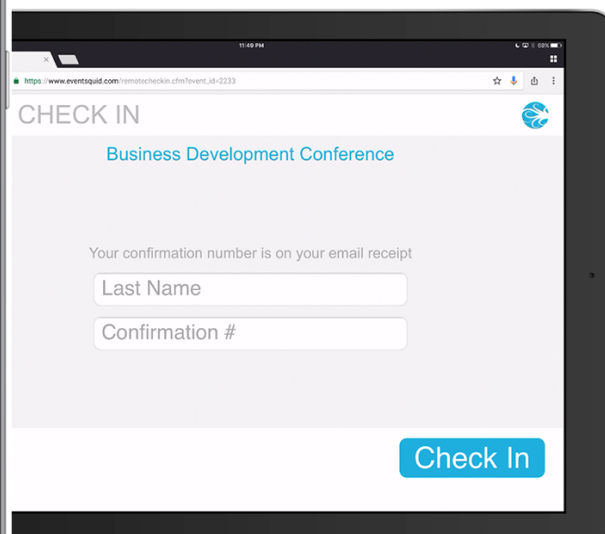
11:49 PM

68%

https://www.eventsquid.com/remotecheckin.cfm?event_id=2233

CHECK IN

Business Development Conference

Your confirmation number is on your email receipt

Last Name

Confirmation #

Check In